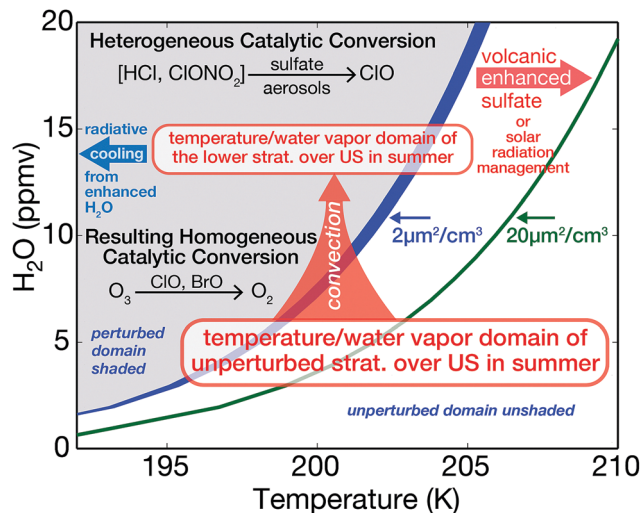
Heterogeneous Catalytic Conversion

$[HCl, ClONO_2] \xrightarrow[\text{aerosols}]{\text{sulfate}} ClO$

volcanic enhanced sulfate or solar radiation management

radiative cooling from enhanced $H_2O$

temperature/water vapor domain of the lower strat. over US in summer

convection

Resulting Homogeneous Catalytic Conversion

$O_3 \xrightarrow{ClO,\ BrO} O_2$

$2\mu m^2/cm^3$

$20\mu m^2/cm^3$

perturbed domain shaded

temperature/water vapor domain of unperturbed strat. over US in summer

unperturbed domain unshaded

$H_2O$ (ppmv)

20

15

10

5

0

195

200

205

210

Temperature (K)